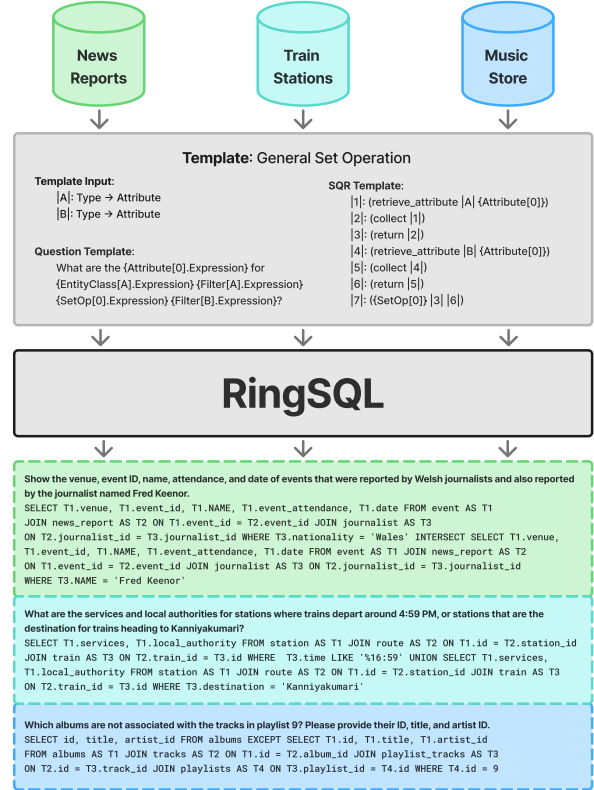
News Reports

Train Stations

Music Store

Template: General Set Operation

Template Input:
|A|: Type → Attribute
|B|: Type → Attribute

Question Template:
What are the {Attribute[0].Expression} for {EntityClass[A].Expression} {Filter[A].Expression} {SetOp[0].Expression} {Filter[B].Expression}?

SQR Template:
|1|: (retrieve_attribute |A| {Attribute[0]})
|2|: (collect |1|)
|3|: (return |2|)
|4|: (retrieve_attribute |B| {Attribute[0]})
|5|: (collect |4|)
|6|: (return |5|)
|7|: ({SetOp[0]} |3| |6|)

RingSQL

Show the venue, event ID, name, attendance, and date of events that were reported by Welsh journalists and also reported by the journalist named Fred Keenor.
SELECT T1.venue, T1.event_id, T1.NAME, T1.event_attendance, T1.date FROM event AS T1 JOIN news_report AS T2 ON T1.event_id = T2.event_id JOIN journalist AS T3 ON T2.journalist_id = T3.journalist_id WHERE T3.nationality = 'Wales' INTERSECT SELECT T1.venue, T1.event_id, T1.NAME, T1.event_attendance, T1.date FROM event AS T1 JOIN news_report AS T2 ON T1.event_id = T2.event_id JOIN journalist AS T3 ON T2.journalist_id = T3.journalist_id WHERE T3.NAME = 'Fred Keenor'

What are the services and local authorities for stations where trains depart around 4:59 PM, or stations that are the destination for trains heading to Kanniyakumari?
SELECT T1.services, T1.local_authority FROM station AS T1 JOIN route AS T2 ON T1.id = T2.station_id JOIN train AS T3 ON T2.train_id = T3.id WHERE T3.time LIKE '%16:59' UNION SELECT T1.services, T1.local_authority FROM station AS T1 JOIN route AS T2 ON T1.id = T2.station_id JOIN train AS T3 ON T2.train_id = T3.id WHERE T3.destination = 'Kanniyakumari'

Which albums are not associated with the tracks in playlist 9? Please provide their ID, title, and artist ID.
SELECT id, title, artist_id FROM albums EXCEPT SELECT T1.id, T1.title, T1.artist_id FROM albums AS T1 JOIN tracks AS T2 ON T1.id = T2.album_id JOIN playlist_tracks AS T3 ON T2.id = T3.track_id JOIN playlists AS T4 ON T3.playlist_id = T4.id WHERE T4.id = 9